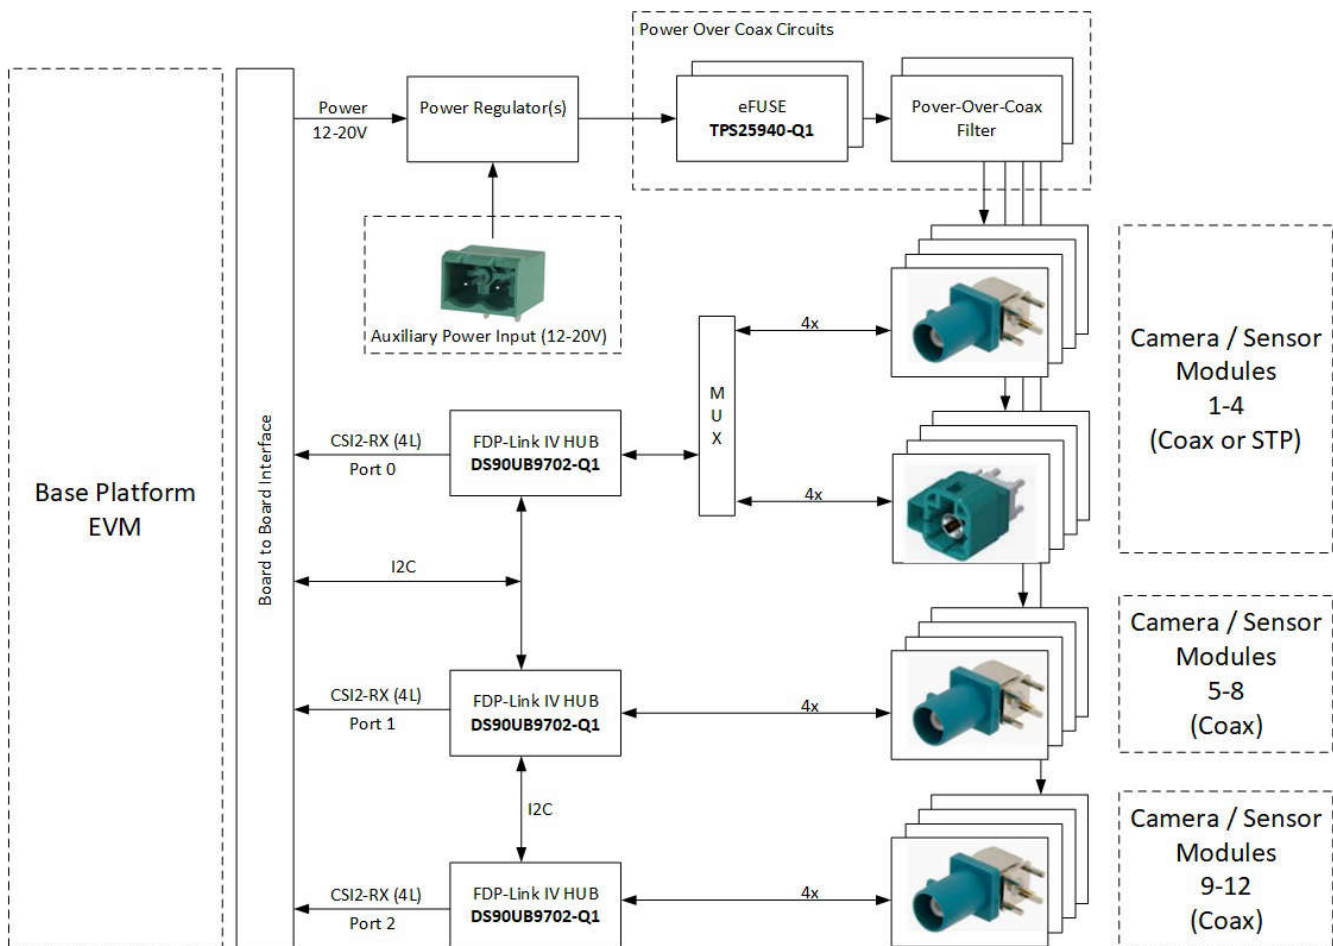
Base Platform EVM

Board to Board Interface

Power 12-20V

Power Regulator(s)

Power Over Coax Circuits

eFUSE
**TPS25940-Q1**

Pover-Over-Coax Filter

Auxiliary Power Input (12-20V)

4x

MUX

4x

Camera / Sensor Modules 1-4 (Coax or STP)

CSI2-RX (4L)
Port 0

FDP-Link IV HUB
**DS90UB9702-Q1**

I2C

Camera / Sensor Modules 5-8 (Coax)

CSI2-RX (4L)
Port 1

FDP-Link IV HUB
**DS90UB9702-Q1**

4x

I2C

Camera / Sensor Modules 9-12 (Coax)

CSI2-RX (4L)
Port 2

FDP-Link IV HUB
**DS90UB9702-Q1**

4x